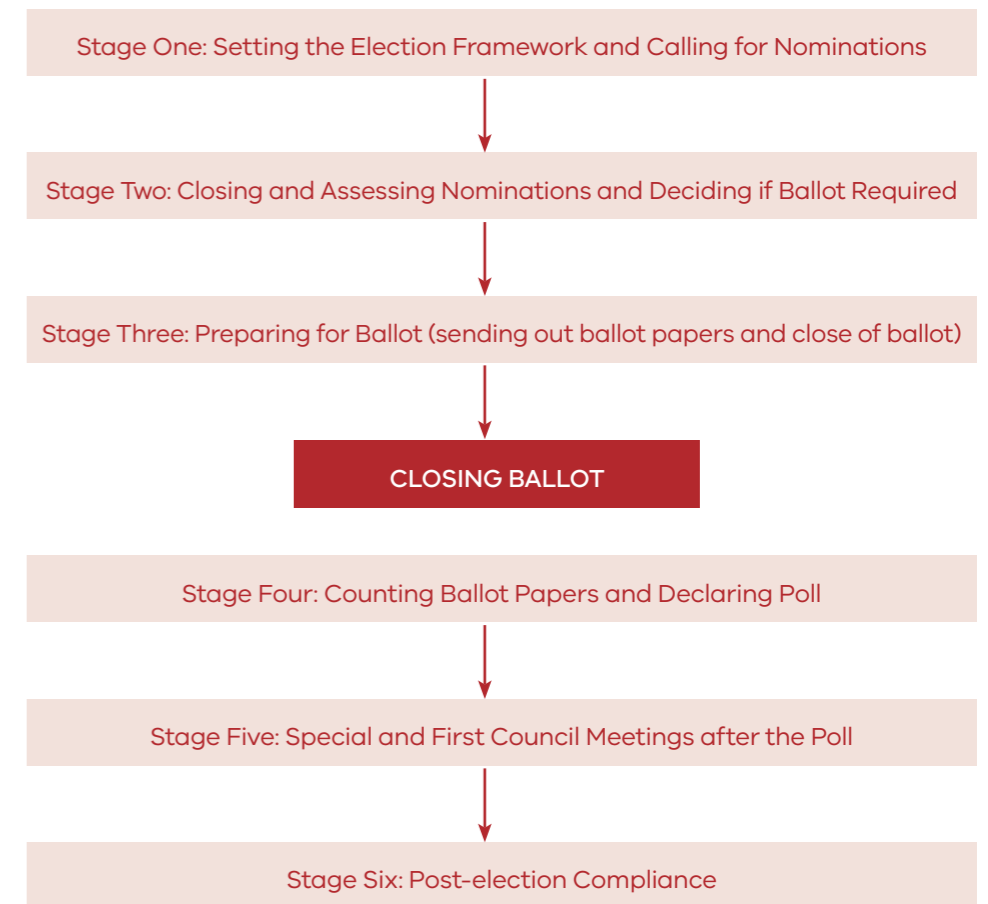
Stage One: Setting the Election Framework and Calling for Nominations

Stage Two: Closing and Assessing Nominations and Deciding if Ballot Required

Stage Three: Preparing for Ballot (sending out ballot papers and close of ballot)

CLOSING BALLOT

Stage Four: Counting Ballot Papers and Declaring Poll

Stage Five: Special and First Council Meetings after the Poll

Stage Six: Post-election Compliance